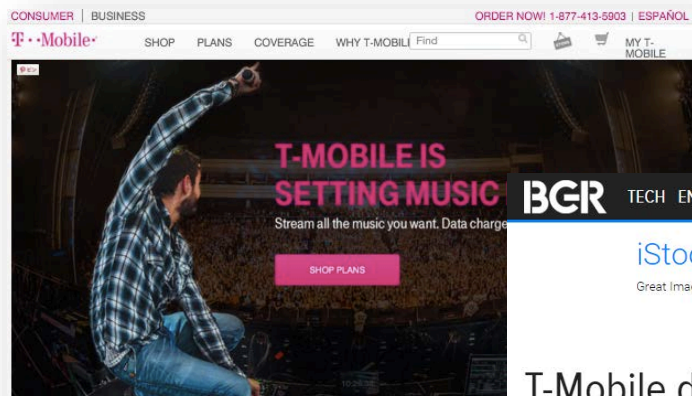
CONSUMER | BUSINESS

ORDER NOW! 1-877-413-5903 | ESPAÑOL

T··Mobile·

SHOP PLANS COVERAGE WHY T-MOBILE

Find

MY T-MOBILE

T-MOBILE IS SETTING MUSIC

Stream all the music you want. Data charge

SHOP PLANS

BGR

TECH EN

iStoc

Great Imag

T-Mobile d